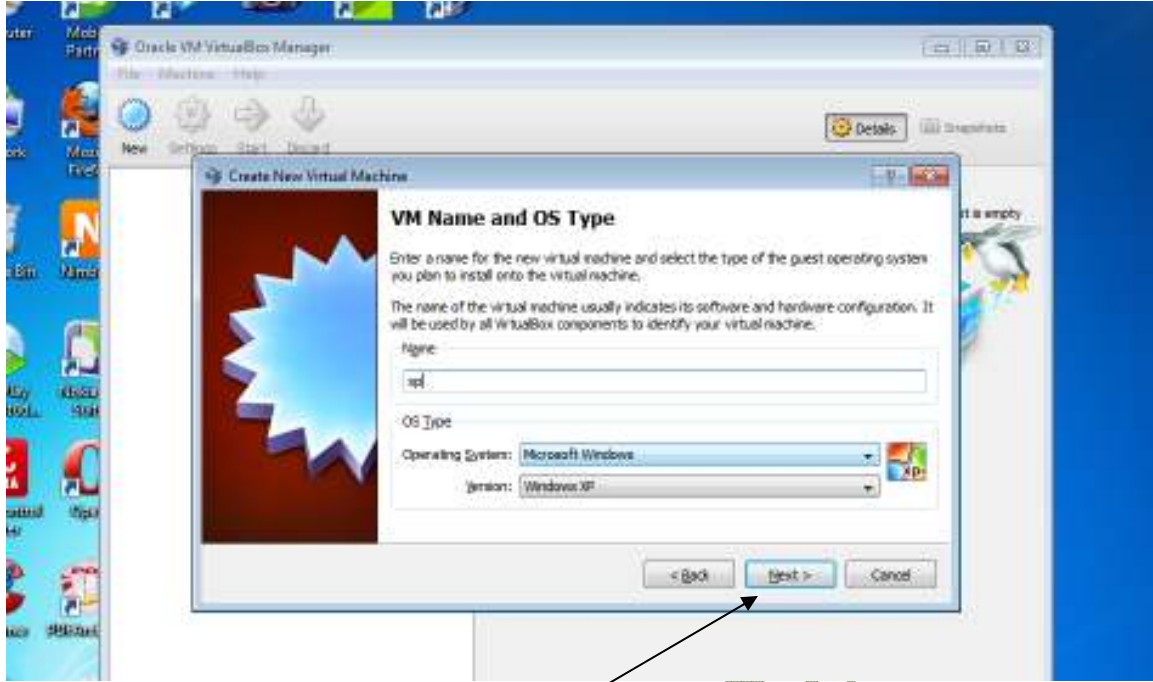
Oracle VM VirtualBox Manager

File Machine Help

New Settings Start Discard

Details Snapshots

Create New Virtual Machine

VM Name and OS Type

Enter a name for the new virtual machine and select the type of the guest operating system you plan to install onto the virtual machine.

The name of the virtual machine usually indicates its software and hardware configuration. It will be used by all VirtualBox components to identify your virtual machine.

Name

xp

OS Type

Operating System: Microsoft Windows

Version: Windows XP

< Back Next > Cancel

is empty